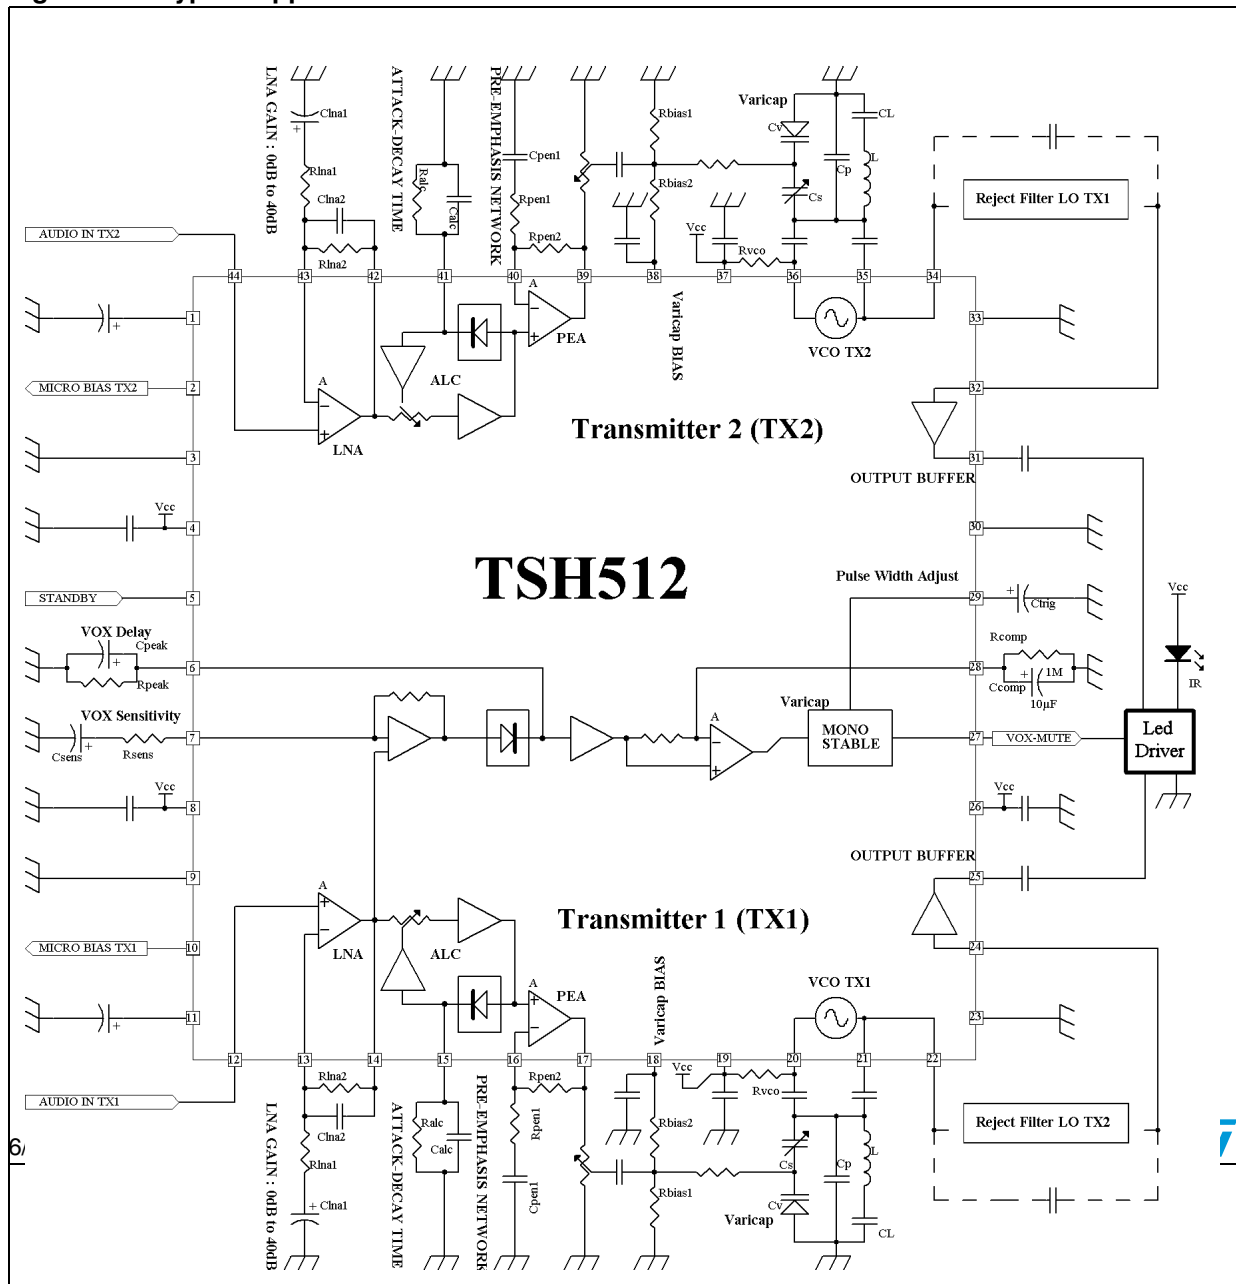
LNA GAIN : 0dB to 40dB
Clna1
Rlna1
Clna2
Rlna2
ATTACK-DECAY TIME
Ralc
Calc
PRE-EMPHASIS NETWORK
Cpen1
Rpen1
Rpen2
Rbias1
Rbias2
Varicap
Cv
Cp
CL
L
Cs
Vcc
Rvco
Reject Filter LO TX1
AUDIO IN TX2
44
43
42
41
40
39
38
37
36
35
34
1
A
PEA
Varicap BIAS
VCO TX2
33
MICRO BIAS TX2
2
A
ALC
LNA
32
Transmitter 2 (TX2)
3
31
OUTPUT BUFFER
Vcc
4
30
TSH512
Pulse Width Adjust
STANDBY
5
29
Ctrig
Vcc
VOX Delay
Cpeak
Rpeak
6
Rcomp
28
1M
Ccomp
10µF
IR
VOX Sensitivity
Varicap
A
MONO STABLE
Csens
Rsens
7
27
VOX-MUTE
Led Driver
Vcc
8
26
Vcc
9
OUTPUT BUFFER
25
A
Transmitter 1 (TX1)
LNA
ALC
MICRO BIAS TX1
10
24
A
PEA
Varicap BIAS
VCO TX1
11
23
12
13
14
15
16
17
18
19
20
21
22
Vcc
Rlna2
Rpen2
Rvco
AUDIO IN TX1
Ralc
Calc
Rpen1
Rbias2
Reject Filter LO TX2
Clna2
Cs
Cp
L
Rlna1
Cpen1
Rbias1
Cv
Clna1
Varicap
CL
LNA GAIN : 0dB to 40dB
ATTACK-DECAY TIME
PRE-EMPHASIS NETWORK
6/